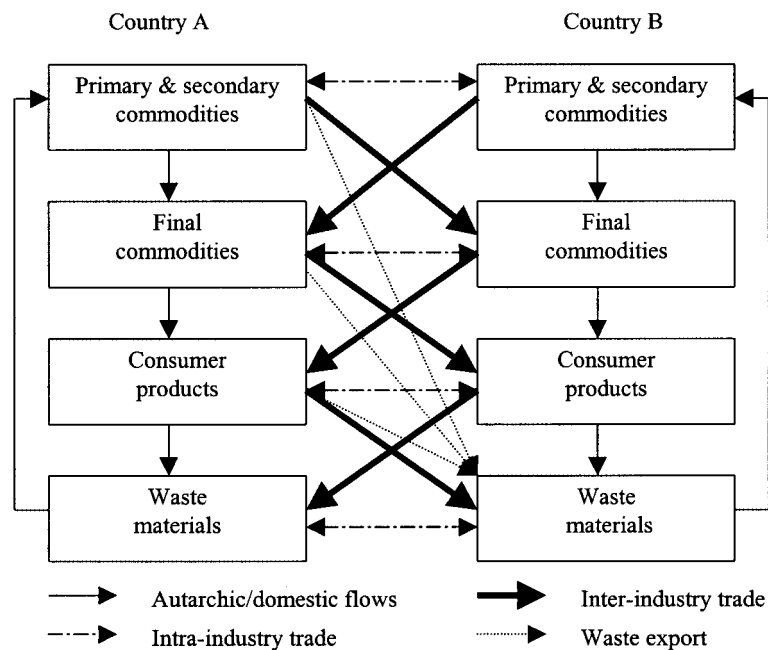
Country A

Country B

Primary & secondary commodities

Primary & secondary commodities

Final commodities

Final commodities

Consumer products

Consumer products

Waste materials

Waste materials

Autarchic/domestic flows

Inter-industry trade

Intra-industry trade

Waste export